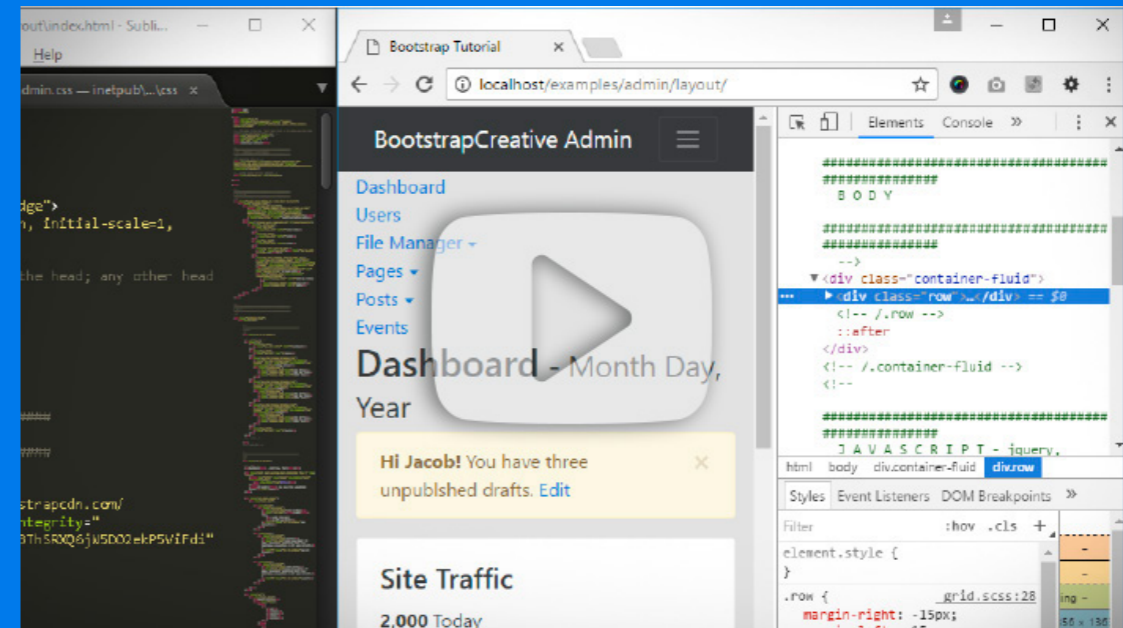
out\index.html - Subli...

Help

dmin.css — inetpub\...\css ×

dge">
n, initial-scale=1,

the head; any other head

strapcdn.com/
ntegrity="
3Th5RXQ6jW5DO2ekP5VIfdi"

Bootstrap Tutorial ×

localhost/examples/admin/layout/

BootstrapCreative Admin

Dashboard
Users
File Manager
Pages
Posts
Events

Dashboard - Month Day, Year

Hi Jacob! You have three unpublshed drafts. Edit

Site Traffic

2,000 Today

Elements Console »

##########################################
BODY

##########################################

-->
<div class="container-fluid">
<div class="row">…</div> == $0
<!-- /.row -->
::after
</div>
<!-- /.container-fluid -->
<!--

##########################################
JAVASCRIPT - jquery,

html body div.container-fluid div.row

Styles Event Listeners DOM Breakpoints »

Filter :hov .cls +

element.style {
}

.row { _grid.scss:28
margin-right: -15px;